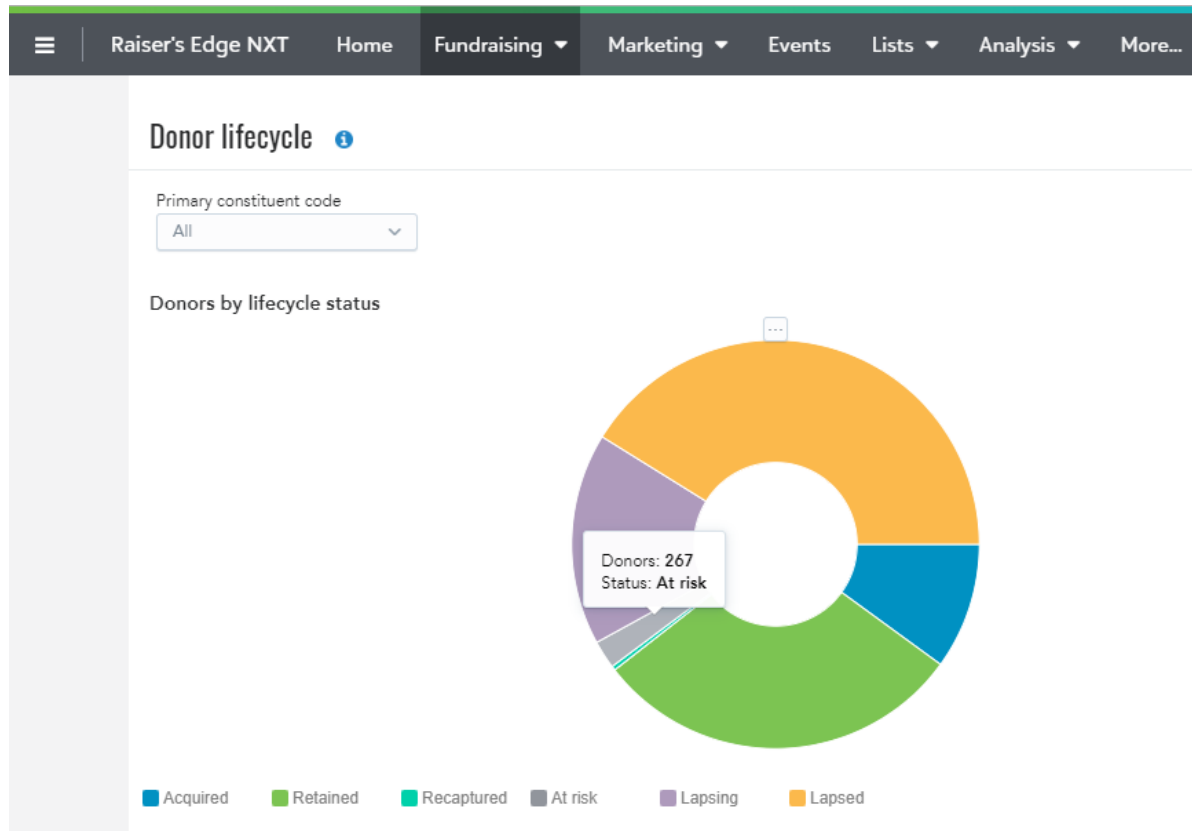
Raiser's Edge NXT Home Fundraising Marketing Events Lists Analysis More...

Donor lifecycle

Primary constituent code
All

Donors by lifecycle status

...

Donors: 267
Status: At risk

Acquired Retained Recaptured At risk Lapsing Lapsed